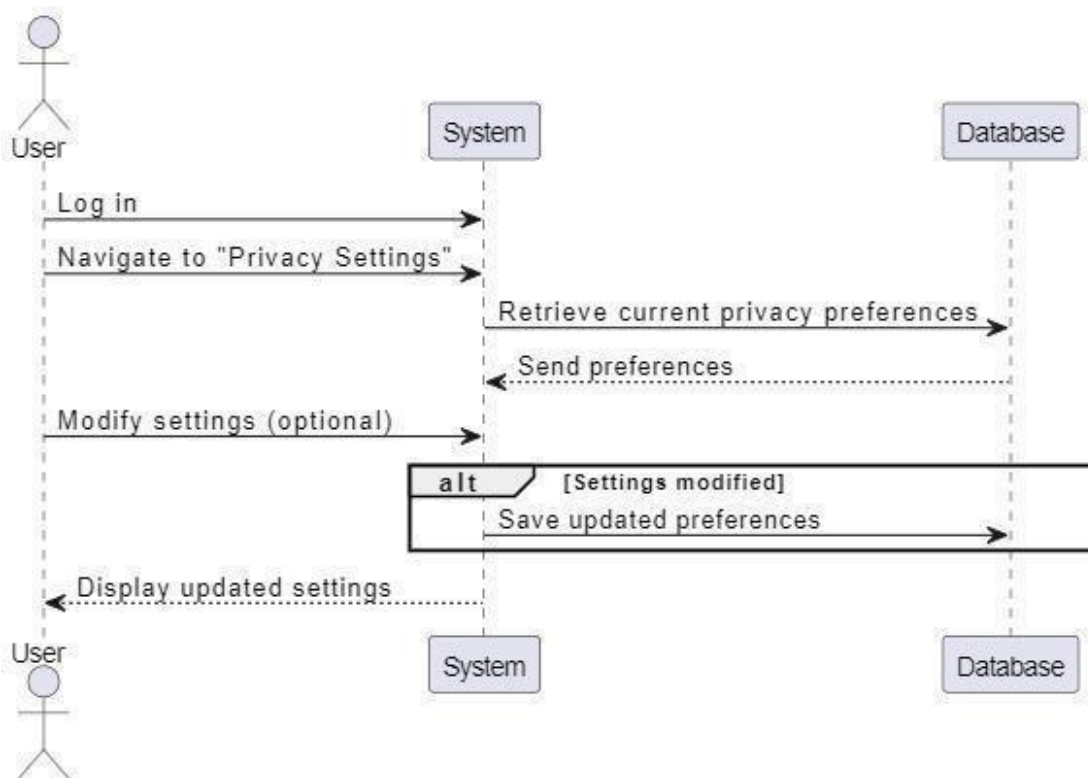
User

System

Database

Log in

Navigate to "Privacy Settings"

Retrieve current privacy preferences

Send preferences

Modify settings (optional)

alt

[Settings modified]

Save updated preferences

Display updated settings

User

System

Database